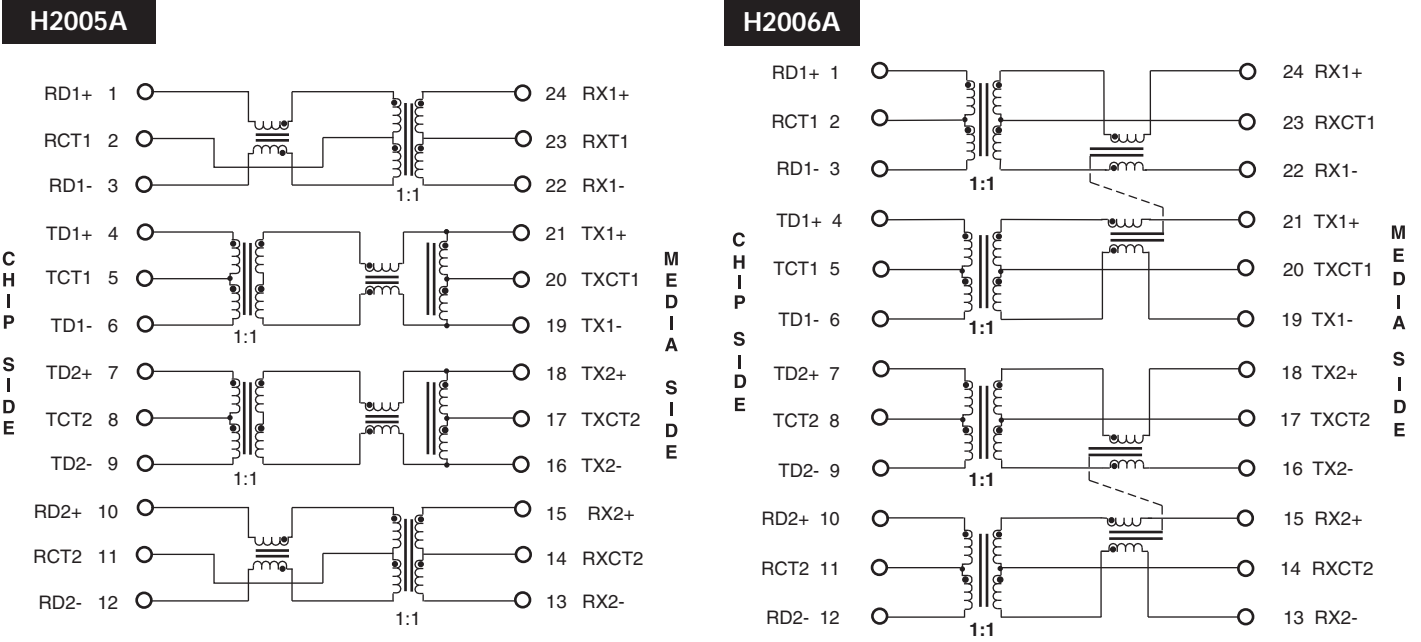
H2005A

CHIP SIDE

RD1+ 1
RCT1 2
RD1- 3
TD1+ 4
TCT1 5
TD1- 6
TD2+ 7
TCT2 8
TD2- 9
RD2+ 10
RCT2 11
RD2- 12

1:1
1:1
1:1
1:1

24 RX1+
23 RXT1
22 RX1-
21 TX1+
20 TXCT1
19 TX1-
18 TX2+
17 TXCT2
16 TX2-
15 RX2+
14 RXCT2
13 RX2-

MEDIA SIDE

H2006A

CHIP SIDE

RD1+ 1
RCT1 2
RD1- 3
TD1+ 4
TCT1 5
TD1- 6
TD2+ 7
TCT2 8
TD2- 9
RD2+ 10
RCT2 11
RD2- 12

1:1
1:1
1:1
1:1

24 RX1+
23 RXCT1
22 RX1-
21 TX1+
20 TXCT1
19 TX1-
18 TX2+
17 TXCT2
16 TX2-
15 RX2+
14 RXCT2
13 RX2-

MEDIA SIDE